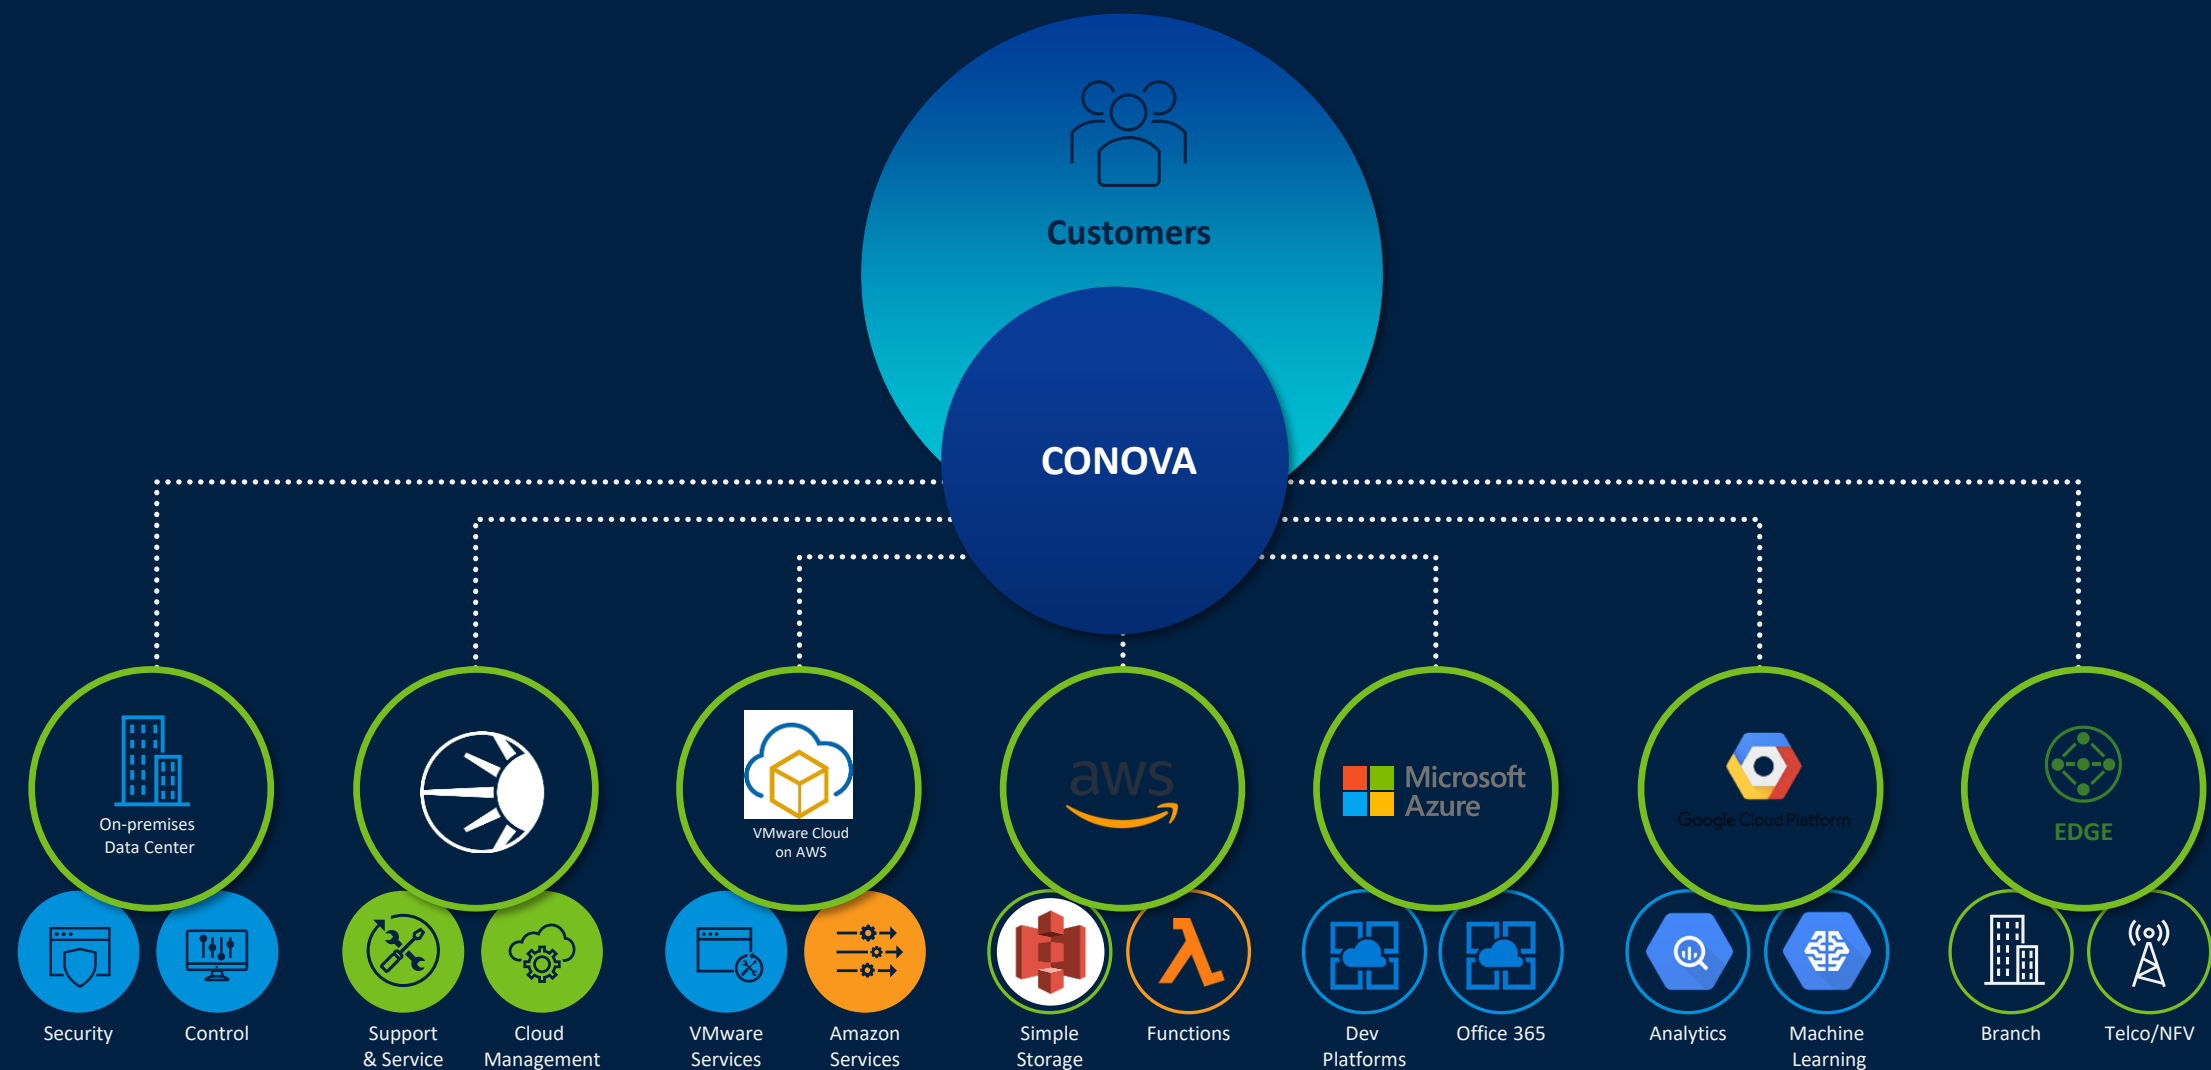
Customers

CONOVA

On-premises Data Center

VMware Cloud on AWS

aws

Microsoft Azure

Google Cloud Platform

EDGE

Security

Control

Support & Service

Cloud Management

VMware Services

Amazon Services

Simple Storage

Functions

Dev Platforms

Office 365

Analytics

Machine Learning

Branch

Telco/NFV